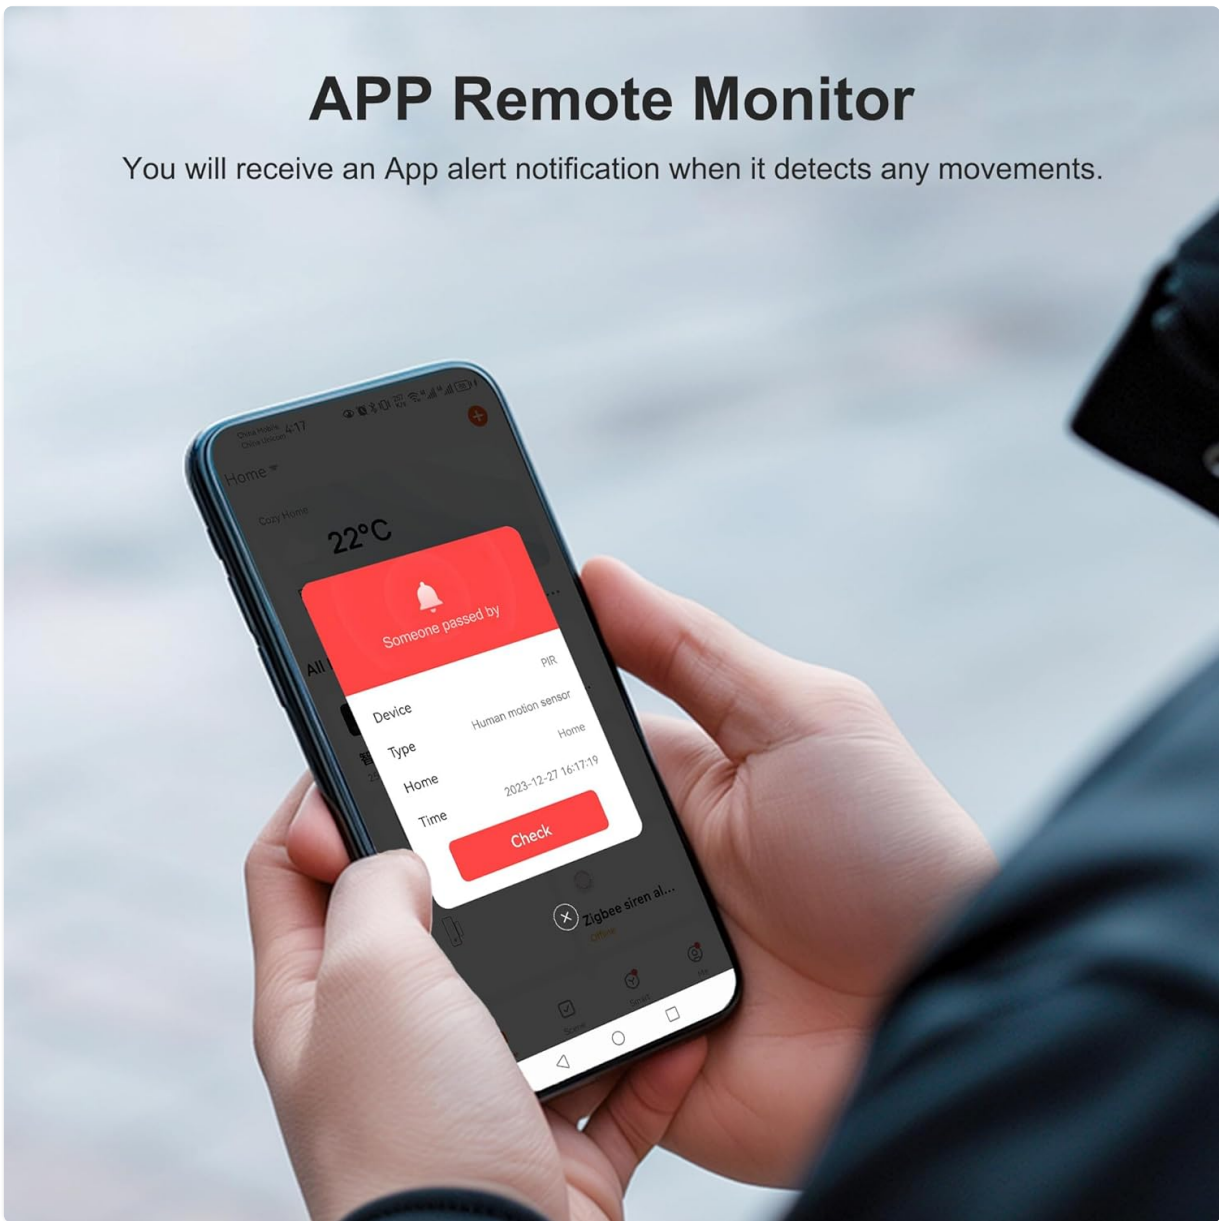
APP Remote Monitor

You will receive an App alert notification when it detects any movements.

China Mobile
China Unicom 4:17

Home

Cozy Home

22°C

All

Someone passed by

Device PIR

Type Human motion sensor

Home Home

Time 2023-12-27 16:17:19

Check

Zigbee siren al...

Offline

Scene

Smart

Me